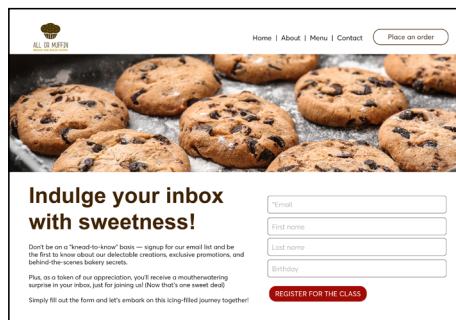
ALL OR MUFFIN

Home | About | Menu | Contact

Place an order

Indulge your inbox with sweetness!

Don't be an a "knead-to-know" basis — signup for our email list and be the first to know about our delectable creations, exclusive promotions, and behind-the-scenes bakery secrets.

Plus, as a token of our appreciation, you'll receive a mouthwatering surprise in your inbox, just for joining us! (Now that's one sweet deal)

Simply fill out the form and let's embark on this icing-filled journey together!

*Email

First name

Last name

Birthday

REGISTER FOR THE CLASS